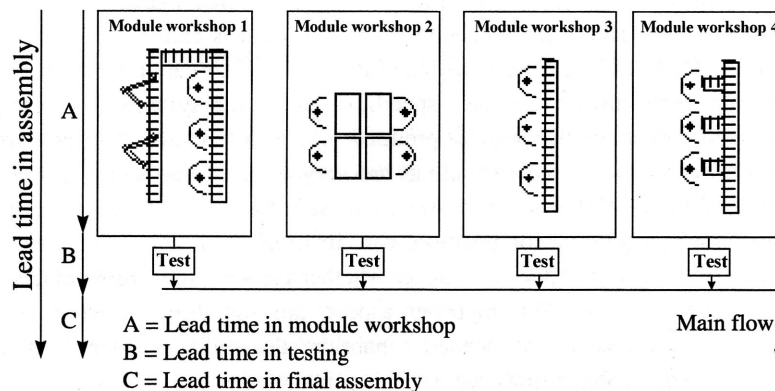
Lead time in assembly

Module workshop 1

Module workshop 2

Module workshop 3

Module workshop 4

A

B

C

Test

Test

Test

Test

A = Lead time in module workshop
B = Lead time in testing
C = Lead time in final assembly

Main flow